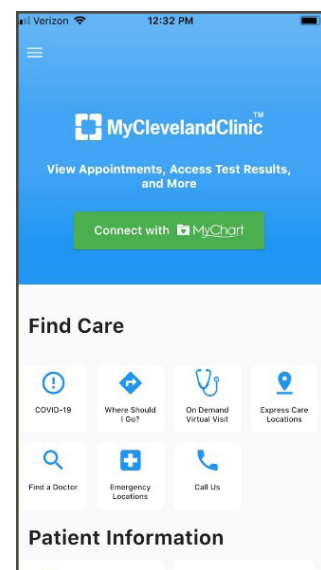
Verizon 12:32 PM

MyClevelandClinic™

View Appointments, Access Test Results, and More

Connect with MyChart

Find Care

COVID-19

Where Should I Go?

On Demand Virtual Visit

Express Care Locations

Find a Doctor

Emergency Locations

Call Us

Patient Information